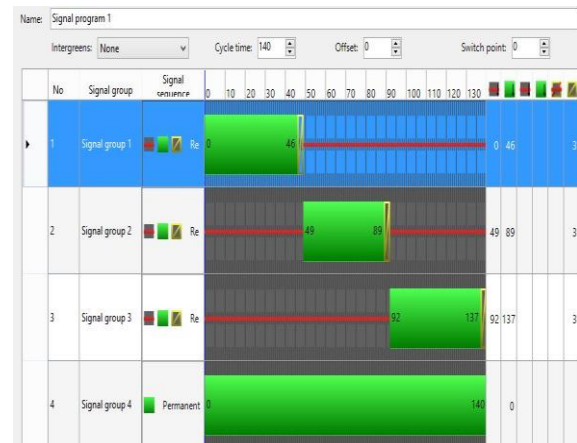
Name: Signal program 1

Intergreens: None

Cycle time: 140

Offset: 0

Switch point: 0

| No | Signal group | Signal sequence | 0 10 20 30 40 50 60 70 80 90 100 110 120 130 | | | |
|---|---|---|---|---|---|---|
| 1 | Signal group 1 | Re | 0 46 | 0 | 46 | 3 |
| 2 | Signal group 2 | Re | 49 89 | 49 | 89 | 3 |
| 3 | Signal group 3 | Re | 92 137 | 92 | 137 | 3 |
| 4 | Signal group 4 | Permanent | 0 140 | | 0 | |